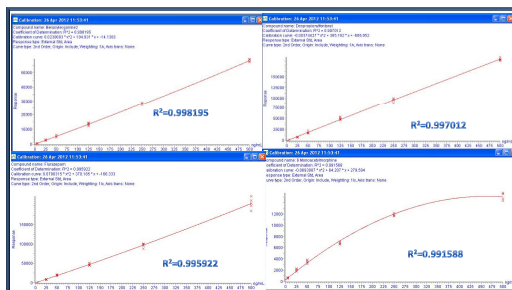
Calibration: 26 Apr 2012 11:53:41

Compound name: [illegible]
Coefficient of Determination: R^2 = 0.998195
Calibration curve: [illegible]
Response type: External Std, Area
Curve type: 2nd Order, Origin: Include, Weighting: 1/x, Axis trans: None

$R^2$=0.998195

Calibration: 26 Apr 2012 11:53:41

Compound name: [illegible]
Coefficient of Determination: R^2 = 0.997012
Calibration curve: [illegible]
Response type: External Std, Area
Curve type: 2nd Order, Origin: Include, Weighting: 1/x, Axis trans: None

$R^2$=0.997012

Calibration: 26 Apr 2012 11:53:41

Compound name: Flurazepam
Coefficient of Determination: R^2 = 0.995922
Calibration curve: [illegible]
Response type: External Std, Area
Curve type: 2nd Order, Origin: Include, Weighting: 1/x, Axis trans: None

$R^2$=0.995922

Compound name: 6-Monoacetylmorphine
Coefficient of Determination: R^2 = 0.991588
Calibration curve: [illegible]
Response type: External Std, Area
Curve type: 2nd Order, Origin: Include, Weighting: 1/x, Axis trans: None

$R^2$=0.991588

ng/mL